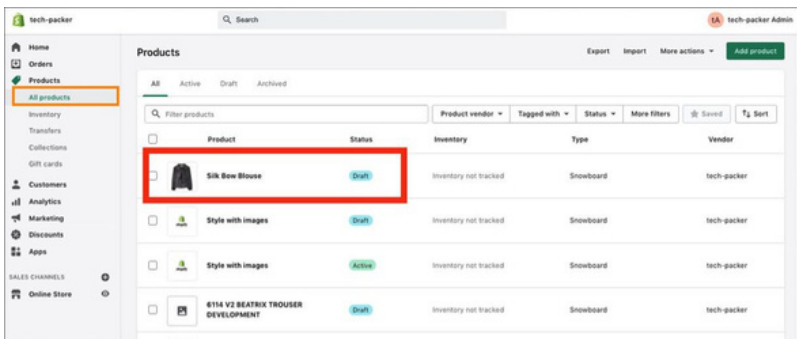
tech-packer

Search

tA tech-packer Admin

Home
Orders
Products
All products
Inventory
Transfers
Collections
Gift cards
Customers
Analytics
Marketing
Discounts
Apps

SALES CHANNELS
Online Store

Products

Export Import More actions Add product

All Active Draft Archived

Filter products

Product vendor Tagged with Status More filters Saved Sort

| | Product | Status | Inventory | Type | Vendor |
|---|---|---|---|---|---|
| | Silk Bow Blouse | Draft | Inventory not tracked | Snowboard | tech-packer |
| | Style with images | Draft | Inventory not tracked | Snowboard | tech-packer |
| | Style with images | Active | Inventory not tracked | Snowboard | tech-packer |
| | 6114 V2 BEATRIX TROUSER DEVELOPMENT | Draft | Inventory not tracked | Snowboard | tech-packer |